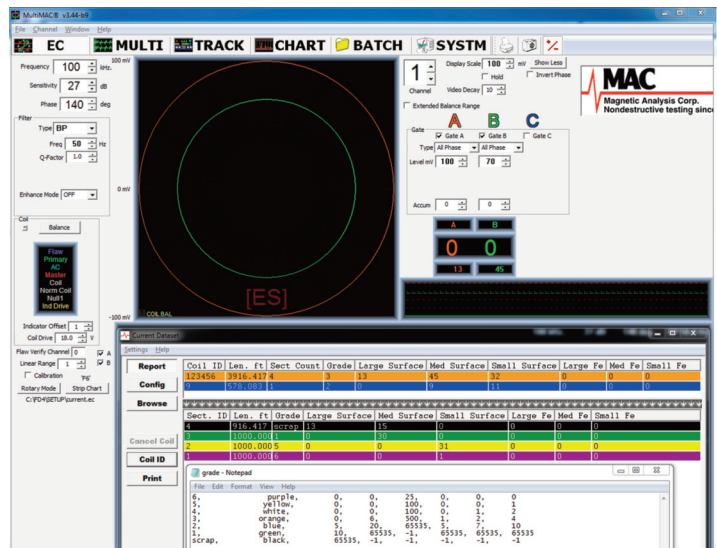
MultiMAC® v3.44-b9

File Channel Window Help

EC MULTI TRACK CHART BATCH SYSTM

Frequency 100 kHz
Sensitivity 27 dB
Phase 140 deg

Filter
Type BP
Freq 50 Hz
Q-Factor 1.0

Enhance Mode OFF

Coil
Balance

Flaw
Primary
AC
Master
Coil
Norm Coil
Null1
Ind Drive

Indicator Offset 1
Coil Drive 18.0 V

Flaw Verify Channel 0 A
Linear Range 1 B
Calibration 'PA'
Rotary Mode Strip Chart
C:\FD4\SETUP\current.ec

100 mV
0 mV
-100 mV
COIL BAL
[ES]

1 Channel
Display Scale 100 mV Show Less
Hold Invert Phase
Video Decay 10
Extended Balance Range

MAC
Magnetic Analysis Corp.
Nondestructive testing sinc

A B C
Gate
Gate A Gate B Gate C
Type All Phase All Phase
Level mV 100 70

Accum 0 0

A B
0 0
13 45

Current Dataset
Settings Help

Report
Config
Browse
Cancel Coil
Coil ID
Print

| Coil ID | Len. ft | Sect Count | Grade | Large Surface | Med Surface | Small Surface | Large Fe | Med Fe | Small Fe |
|---|---|---|---|---|---|---|---|---|---|
| 123456 | 3916.417 | 4 | 3 | 13 | 45 | 32 | 0 | 0 | 0 |
| 9 | 578.083 | 1 | 2 | 0 | 9 | 11 | 0 | 0 | 0 |

| Sect. ID | Len. ft | Grade | Large Surface | Med Surface | Small Surface | Large Fe | Med Fe | Small Fe |
|---|---|---|---|---|---|---|---|---|
| 4 | 916.417 | scrap | 13 | 15 | 0 | 0 | 0 | 0 |
| 3 | 1000.000 | 1 | 0 | 30 | 0 | 0 | 0 | 0 |
| 2 | 1000.000 | 5 | 0 | 0 | 31 | 0 | 0 | 0 |
| 1 | 1000.000 | 6 | 0 | 0 | 1 | 0 | 0 | 0 |

grade - Notepad
File Edit Format View Help
6, purple, 0, 0, 25, 0, 0, 0
5, yellow, 0, 0, 100, 0, 0, 1
4, white, 0, 0, 100, 0, 1, 2
3, orange, 0, 6, 500, 1, 2, 4
2, blue, 5, 20, 65535, 5, 7, 10
1, green, 10, 65535, -1, 65535, 65535, 65535
scrap, black, 65535, -1, -1, -1, -1, -1